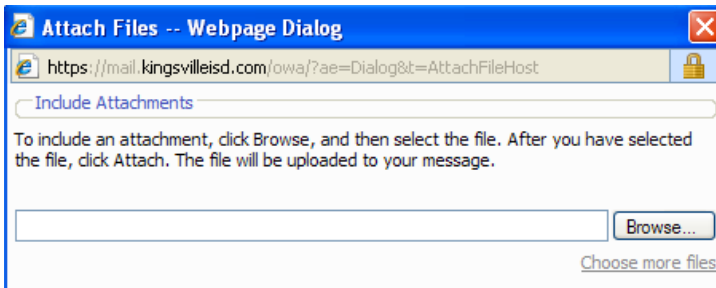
Attach Files -- Webpage Dialog

https://mail.kingsvilleisd.com/owa/?ae=Dialog&t=AttachFileHost

Include Attachments

To include an attachment, click Browse, and then select the file. After you have selected the file, click Attach. The file will be uploaded to your message.

Browse...

Choose more files